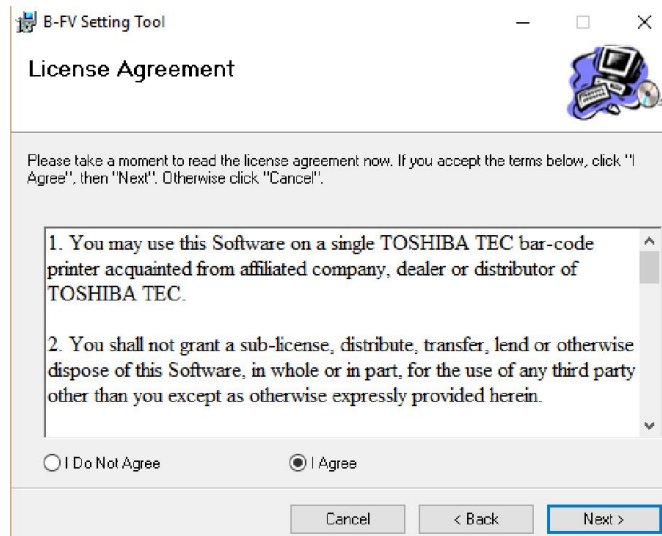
B-FV Setting Tool

License Agreement

Please take a moment to read the license agreement now. If you accept the terms below, click "I Agree", then "Next". Otherwise click "Cancel".

1. You may use this Software on a single TOSHIBA TEC bar-code printer acquainted from affiliated company, dealer or distributor of TOSHIBA TEC.

2. You shall not grant a sub-license, distribute, transfer, lend or otherwise dispose of this Software, in whole or in part, for the use of any third party other than you except as otherwise expressly provided herein.

I Do Not Agree

I Agree

Cancel

< Back

Next >